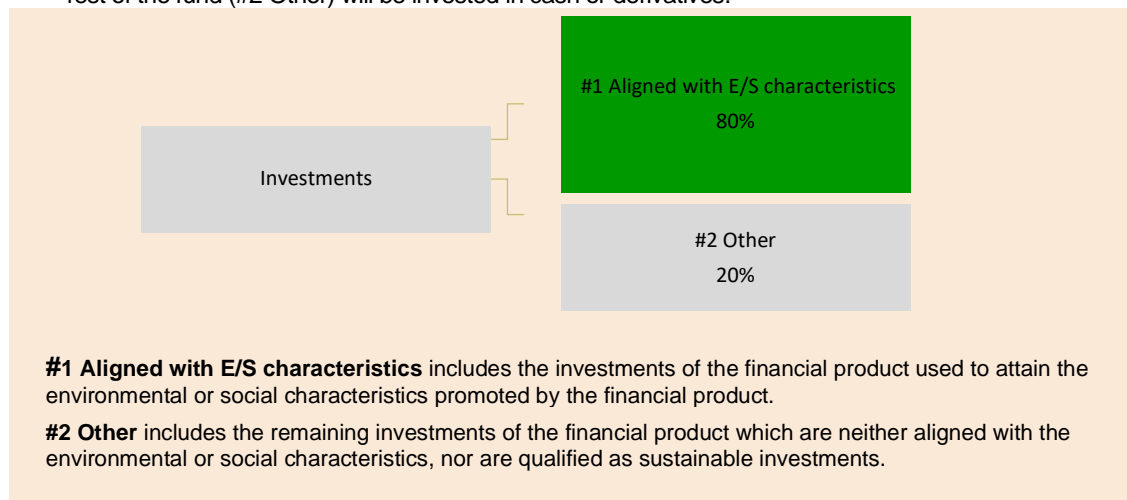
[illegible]

Investments

#1 Aligned with E/S characteristics
80%

#2 Other
20%

**#1 Aligned with E/S characteristics** includes the investments of the financial product used to attain the environmental or social characteristics promoted by the financial product.

**#2 Other** includes the remaining investments of the financial product which are neither aligned with the environmental or social characteristics, nor are qualified as sustainable investments.